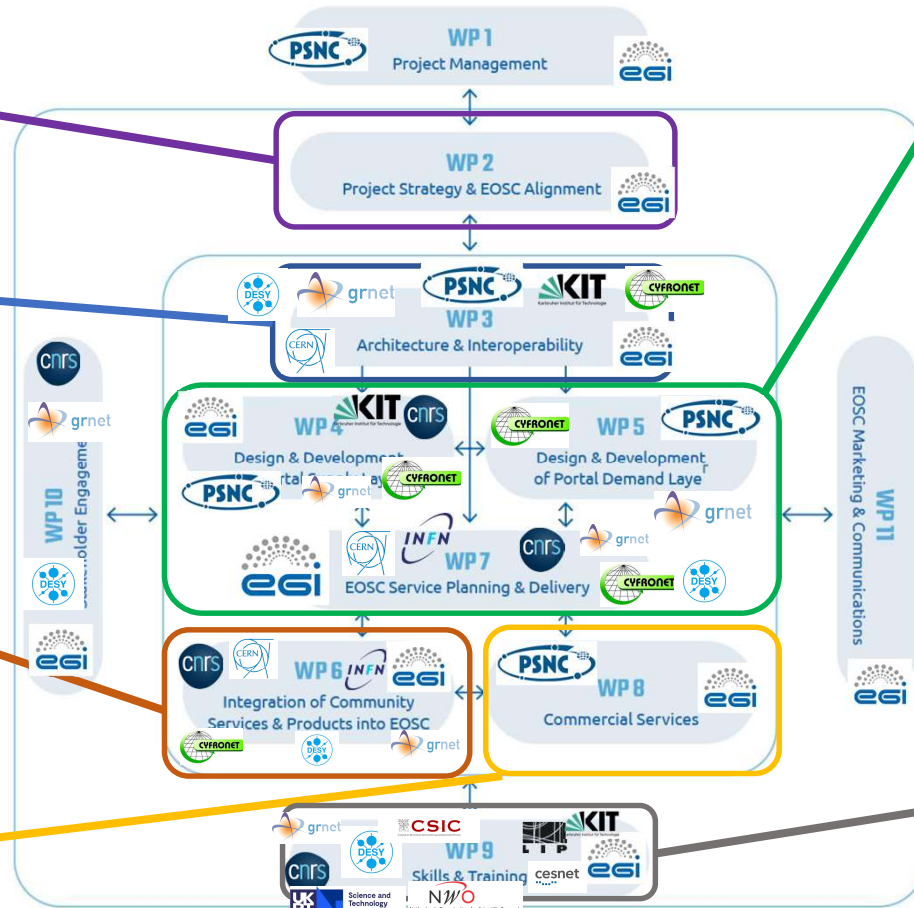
PSNC
WP 1
Project Management
egi

WP 2
Project Strategy & EOSC Alignment
egi

DESY
grnet
PSNC
KIT
CYFRONET
CERN
WP 3
Architecture & Interoperability
egi

cnrs
grnet
WP 10
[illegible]keholder Engageme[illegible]
DESY
egi

egi
KIT
cnrs
WP 4
Design & Development
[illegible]rtal Supply Lay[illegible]
PSNC
grnet
CYFRONET

CYFRONET
WP 5
PSNC
Design & Development of Portal Demand Laye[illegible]
grnet

egi
CERN
INFN
WP 7
cnrs
grnet
EOSC Service Planning & Delivery
CYFRONET
DESY

WP 11
EOSC Marketing & Communications
egi

cnrs
CERN
WP 6
INFN
egi
Integration of Community Services & Products into EOSC
CYFRONET
DESY
grnet

PSNC
WP 8
egi
Commercial Services

grnet
CSIC
KIT
LIP
DESY
cnrs
WP 9
Skills & Training
cesnet
egi
UK
Science and Technology
NWO